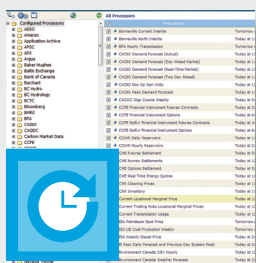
Configured Processors
AESO
Ameren
Application Archive
APSC
APX
Argus
Baker Hughes
Baltic Exchange
Bank of Canada
Barchart
BC Hydro
BC Hydrology
BCTC
Bloomberg
BMRI
BPA
BSEE
CAISO
CAISOC
Carbon Market Data
CCFR

All Processors
Processor
Bonneville Current Intertie
Bonneville North Intertie
BPA Hourly Transmission
CAISO Demand Forecast (Actual)
CAISO Demand Forecast (Day Ahead Market)
CAISO Demand Forecast (Real-Time Market)
CAISO Demand Forecast (Two Day Ahead)
CAISO Hourly Tie Points
CAISO Non Op Gen Units
CAISO Hourly Demand Forecast
CAISO Oasis Gas Country Weekly
CCFE Financial Instrument Futures Contracts
CCFE Financial Instrument Options
CCFE Sulfur Financial Instrument Futures Contracts
CCFE Sulfur Financial Instrument Options
CCFE Daily Reservoirs
CDWR Hourly Reservoirs
CME Futures Settlement
CME Nymex Settlements
CME Options Settlement
CME Real-Time Energy Quotes
CME Clearing Prices
CME Inventory
Current Locational Marginal Price
Current Trading Hubs Locational Marginal Prices
Current Transmission Limits
EIA Petroleum Spot Price
EIA US Coal Production Weekly
EIA Weekly Diesel Price
Environment Canada CSV Hourly
Environment Canada Weather Forecast

Tomorrow
Tomorrow
Tomorrow
Tomorrow
Tomorrow
Tomorrow
Tomorrow
Tomorrow
Tomorrow
Tomorrow
Tomorrow
Tomorrow
Tomorrow
Tomorrow
Tomorrow
Tomorrow